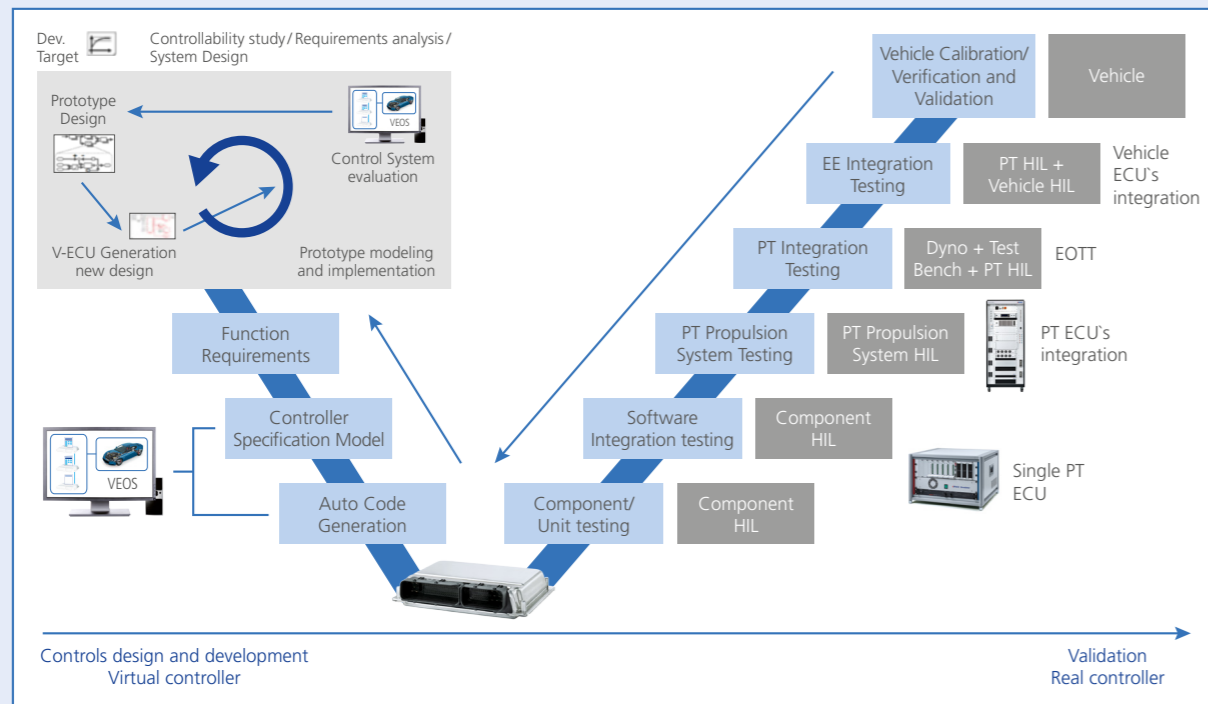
Dev. Target

Controllability study / Requirements analysis / System Design

Prototype Design

VEOS

Control System evaluation

V-ECU Generation new design

Prototype modeling and implementation

Function Requirements

Controller Specification Model

VEOS

Auto Code Generation

Vehicle Calibration/ Verification and Validation

Vehicle

EE Integration Testing

PT HIL + Vehicle HIL

Vehicle ECU`s integration

PT Integration Testing

Dyno + Test Bench + PT HIL

EOTT

PT Propulsion System Testing

PT Propulsion System HIL

PT ECU`s integration

Software Integration testing

Component HIL

Single PT ECU

Component/ Unit testing

Component HIL

Controls design and development Virtual controller

Validation Real controller